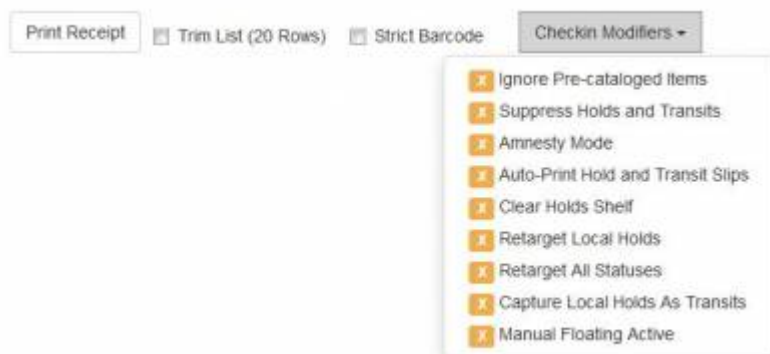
Print Receipt
Trim List (20 Rows)
Strict Barcode
Checkin Modifiers ▾

X Ignore Pre-cataloged Items
X Suppress Holds and Transits
X Amnesty Mode
X Auto-Print Hold and Transit Slips
X Clear Holds Shelf
X Retarget Local Holds
X Retarget All Statuses
X Capture Local Holds As Transits
X Manual Floating Active